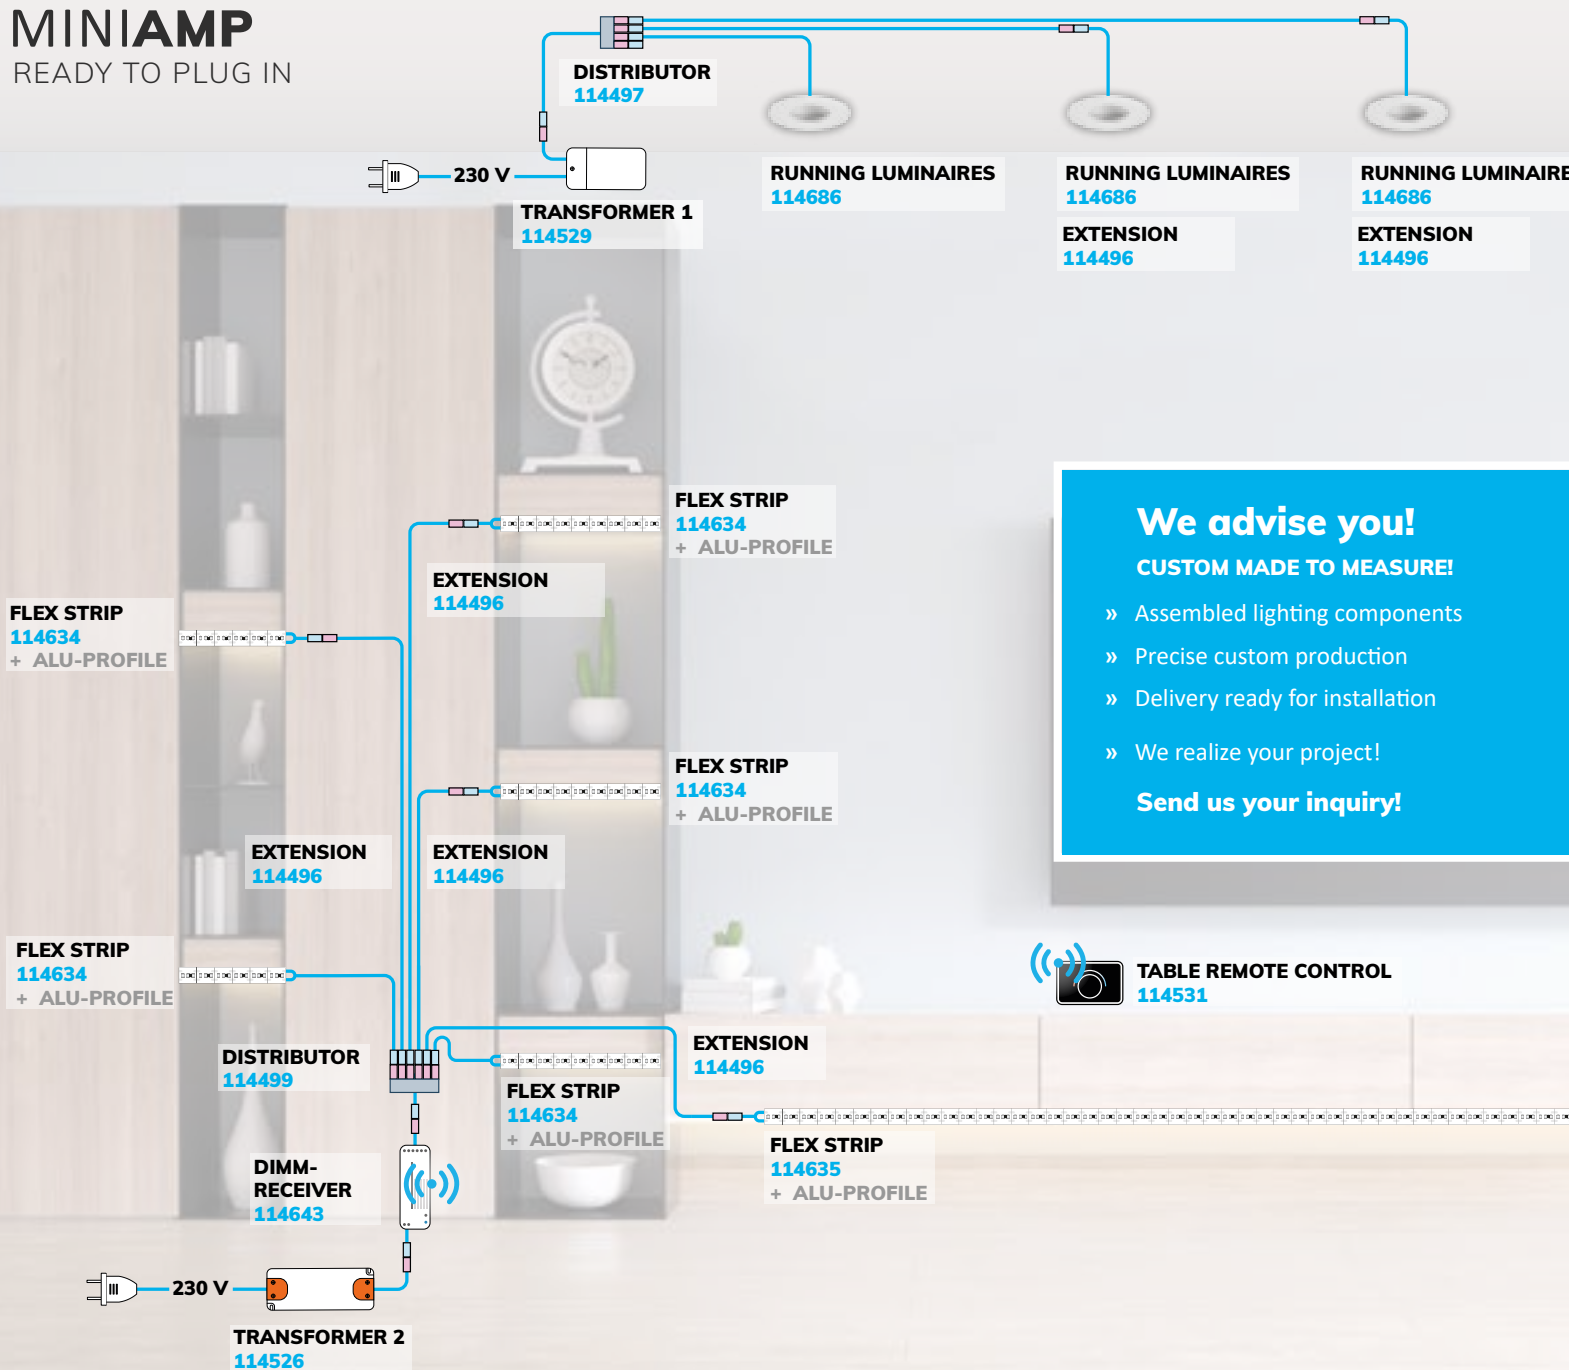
MINIAMP
READY TO PLUG IN

DISTRIBUTOR
114497

230 V

TRANSFORMER 1
114529

RUNNING LUMINAIRES
114686

RUNNING LUMINAIRES
114686

EXTENSION
114496

RUNNING LUMINAIRE
114686

EXTENSION
114496

FLEX STRIP
114634
+ ALU-PROFILE

EXTENSION
114496

We advise you!
CUSTOM MADE TO MEASURE!
» Assembled lighting components
» Precise custom production
» Delivery ready for installation
» We realize your project!
Send us your inquiry!

FLEX STRIP
114634
+ ALU-PROFILE

FLEX STRIP
114634
+ ALU-PROFILE

EXTENSION
114496

EXTENSION
114496

FLEX STRIP
114634
+ ALU-PROFILE

TABLE REMOTE CONTROL
114531

DISTRIBUTOR
114499

EXTENSION
114496

FLEX STRIP
114634
+ ALU-PROFILE

FLEX STRIP
114635
+ ALU-PROFILE

DIMM-RECEIVER
114643

230 V

TRANSFORMER 2
114526